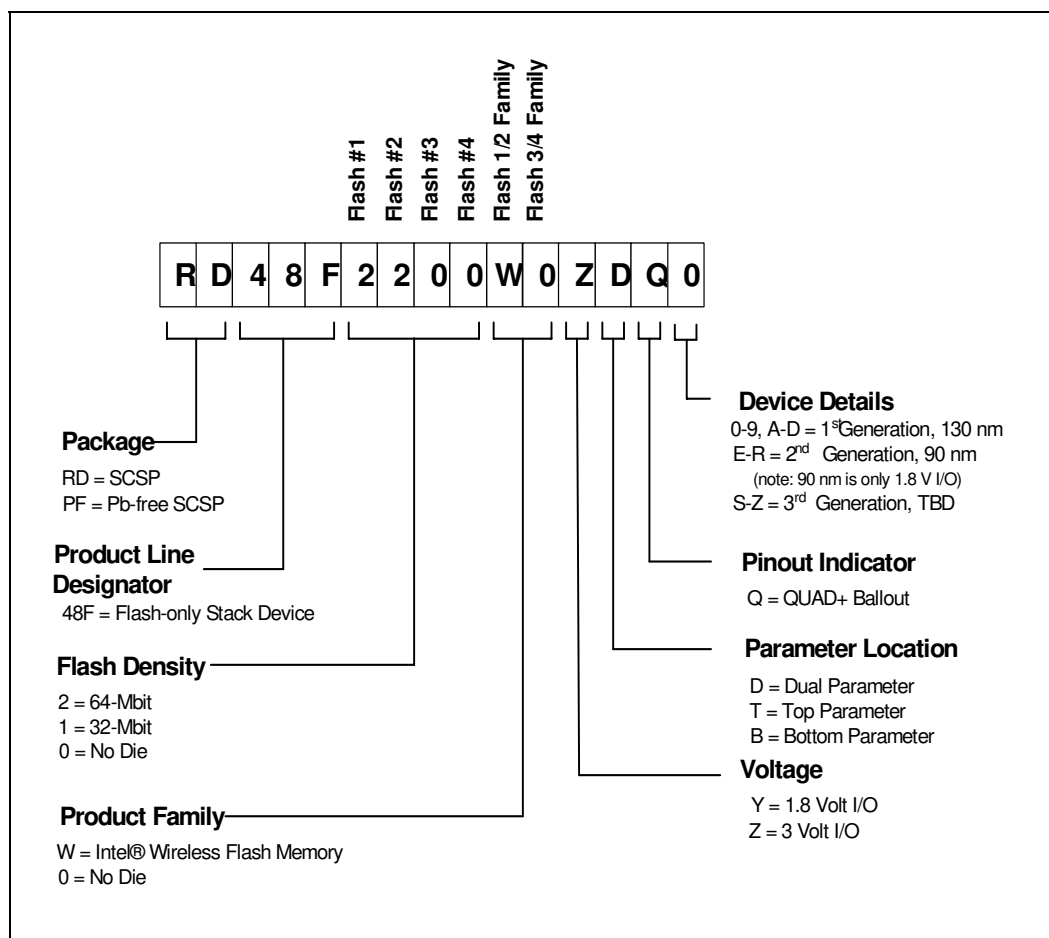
Flash #1
Flash #2
Flash #3
Flash #4
Flash 1/2 Family
Flash 3/4 Family

| R | D | 4 | 8 | F | 2 | 2 | 0 | 0 | W | 0 | Z | D | Q | 0 |
|---|---|---|---|---|---|---|---|---|---|---|---|---|---|---|

Device Details
0-9, A-D = 1$^{st}$Generation, 130 nm
E-R = 2$^{nd}$ Generation, 90 nm
(note: 90 nm is only 1.8 V I/O)
S-Z = 3$^{rd}$ Generation, TBD

Package
RD = SCSP
PF = Pb-free SCSP

Product Line Designator
48F = Flash-only Stack Device

Pinout Indicator
Q = QUAD+ Ballout

Parameter Location
D = Dual Parameter
T = Top Parameter
B = Bottom Parameter

Flash Density
2 = 64-Mbit
1 = 32-Mbit
0 = No Die

Voltage
Y = 1.8 Volt I/O
Z = 3 Volt I/O

Product Family
W = Intel® Wireless Flash Memory
0 = No Die